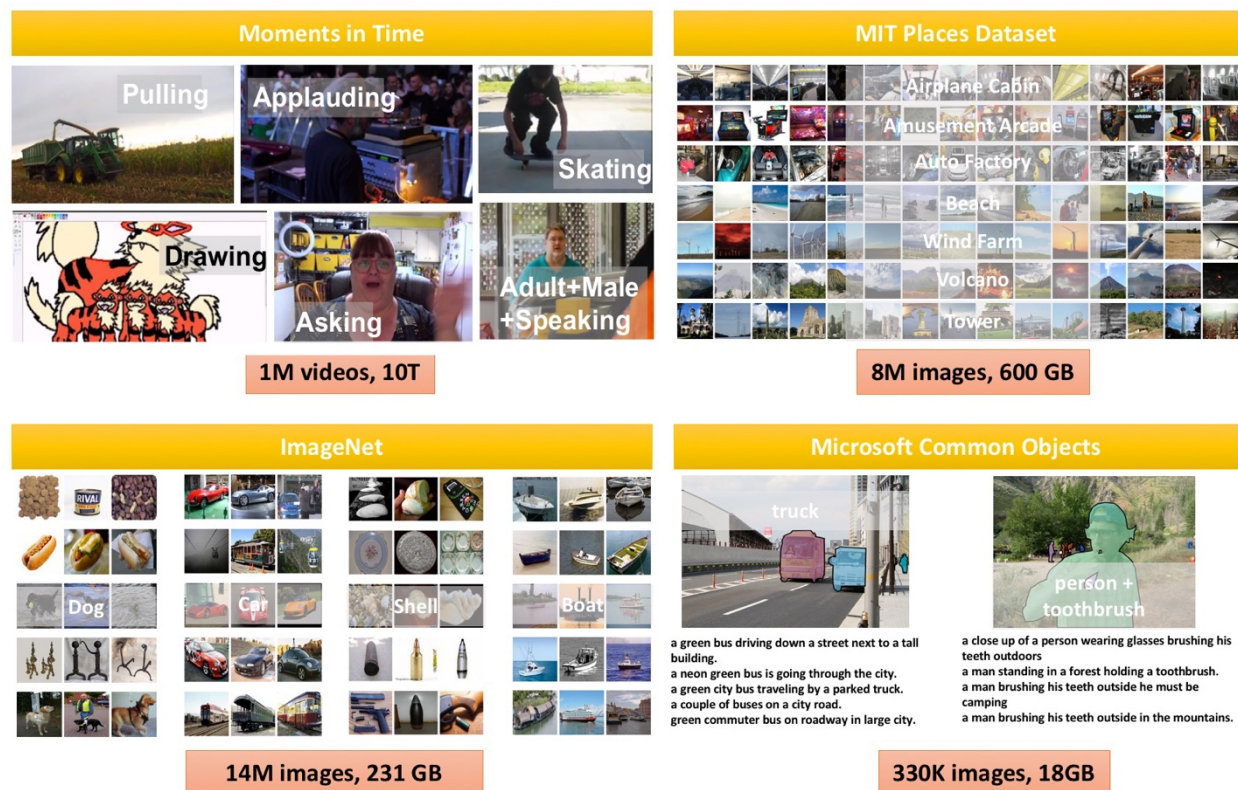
Moments in Time

Pulling
Applauding
Skating
Drawing
Asking
Adult+Male +Speaking

1M videos, 10T

MIT Places Dataset

Airplane Cabin
Amusement Arcade
Auto Factory
Beach
Wind Farm
Volcano
Tower

8M images, 600 GB

ImageNet

RIVAL
Dog
Car
Shell
Boat

14M images, 231 GB

Microsoft Common Objects

truck

a green bus driving down a street next to a tall building.
a neon green bus is going through the city.
a green city bus traveling by a parked truck.
a couple of buses on a city road.
green commuter bus on roadway in large city.

person + toothbrush

a close up of a person wearing glasses brushing his teeth outdoors
a man standing in a forest holding a toothbrush.
a man brushing his teeth outside he must be camping
a man brushing his teeth outside in the mountains.

330K images, 18GB